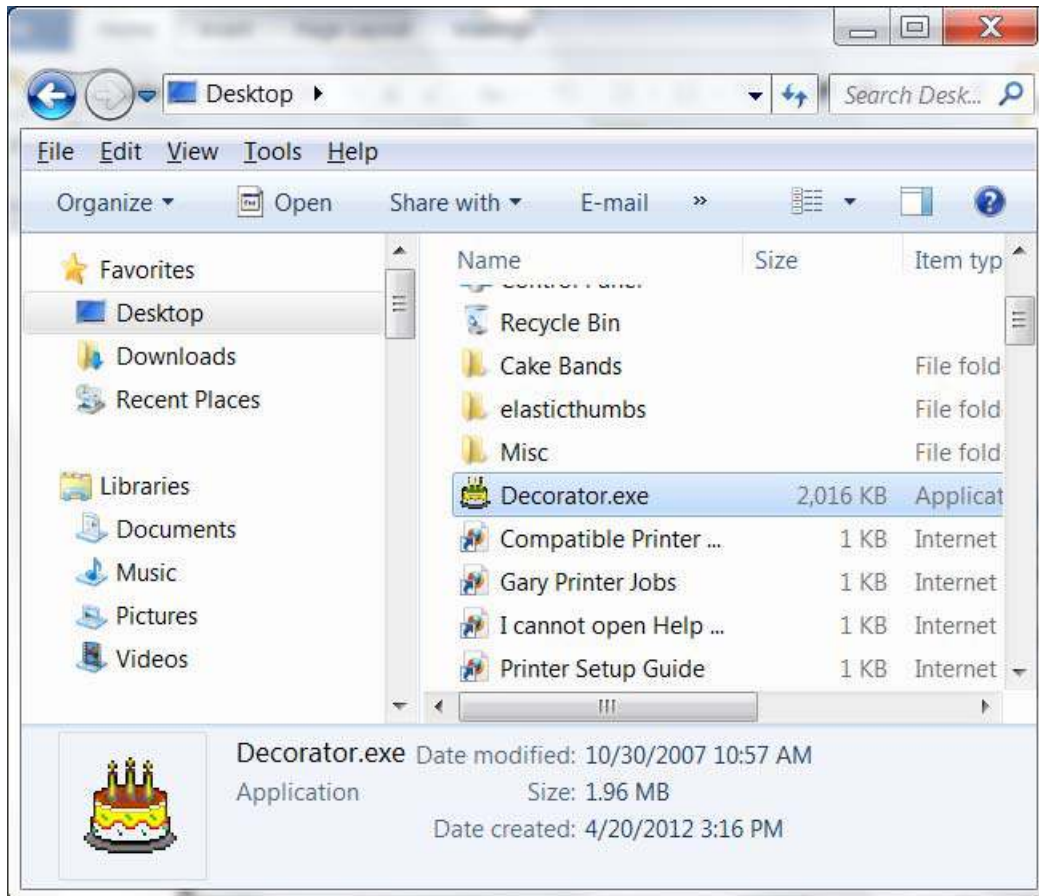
Desktop ▸

Search Desk...

File Edit View Tools Help

Organize ▾ Open Share with ▾ E-mail »

Favorites
Desktop
Downloads
Recent Places

Libraries
Documents
Music
Pictures
Videos

| Name | Size | Item typ |
|---|---|---|
| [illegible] | | |
| Recycle Bin | | |
| Cake Bands | | File fold |
| elasticthumbs | | File fold |
| Misc | | File fold |
| Decorator.exe | 2,016 KB | Applicat |
| Compatible Printer ... | 1 KB | Internet |
| Gary Printer Jobs | 1 KB | Internet |
| I cannot open Help ... | 1 KB | Internet |
| Printer Setup Guide | 1 KB | Internet |

Decorator.exe Date modified: 10/30/2007 10:57 AM
Application Size: 1.96 MB
Date created: 4/20/2012 3:16 PM